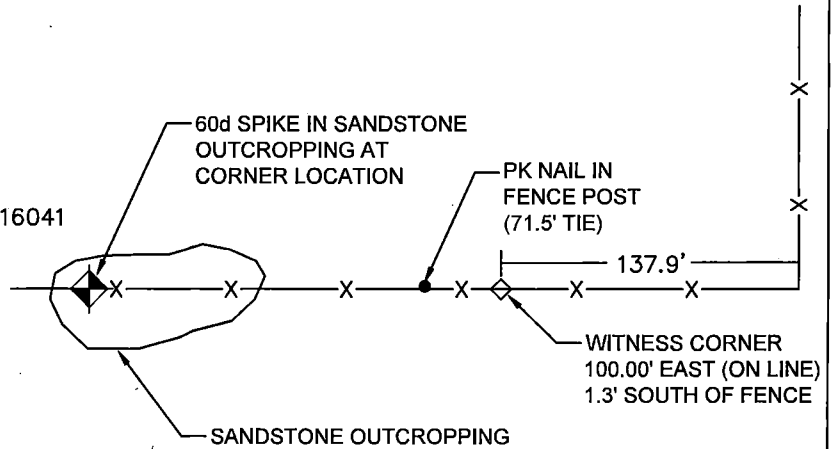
60d SPIKE IN SANDSTONE OUTCROPPING AT CORNER LOCATION

16041

PK NAIL IN FENCE POST (71.5' TIE)

X

X

137.9'

X X X X X X

WITNESS CORNER 100.00' EAST (ON LINE) 1.3' SOUTH OF FENCE

SANDSTONE OUTCROPPING